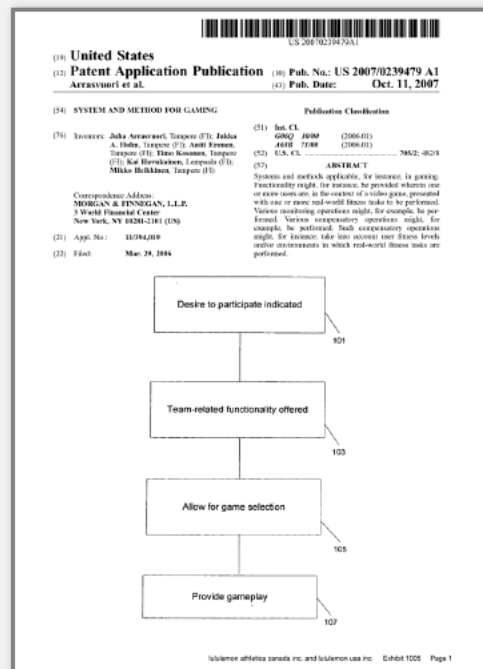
US 20070239479A1

(19) United States
(12) Patent Application Publication (10) Pub. No.: US 2007/0239479 A1
Arrasvuori et al. (43) Pub. Date: Oct. 11, 2007

(54) SYSTEM AND METHOD FOR GAMING

(76) Inventors: Juha Arrasvuori, Tampere (FI); Jukka A. Holm, Tampere (FI); Antti Eronen, Tampere (FI); Timo Kosonen, Tampere (FI); Kai Havukainen, Lempaala (FI); Mikko Heikkinen, Tampere (FI)

Correspondence Address:
MORGAN & FINNEGAN, L.L.P.
3 World Financial Center
New York, NY 10281-2101 (US)

(21) Appl. No.: 11/394,010

(22) Filed: Mar. 29, 2006

Publication Classification

(51) Int. Cl.
G06Q 10/00 (2006.01)
A63B 71/00 (2006.01)

(52) U.S. Cl. .............................. 705/2; 482/8

(57) ABSTRACT

Systems and methods applicable, for instance, in gaming. Functionality might, for instance, be provided wherein one or more users are, in the context of a video game, presented with one or more real-world fitness tasks to be performed. Various monitoring operations might, for example, be performed. Various compensatory operations might, for example, be performed. Such compensatory operations might, for instance, take into account user fitness levels and/or environments in which real-world fitness tasks are performed.

Desire to participate indicated

101

Team-related functionality offered

103

Allow for game selection

105

Provide gameplay

107

lululemon athletica canada inc. and lululemon usa inc. Exhibit 1005 Page 1